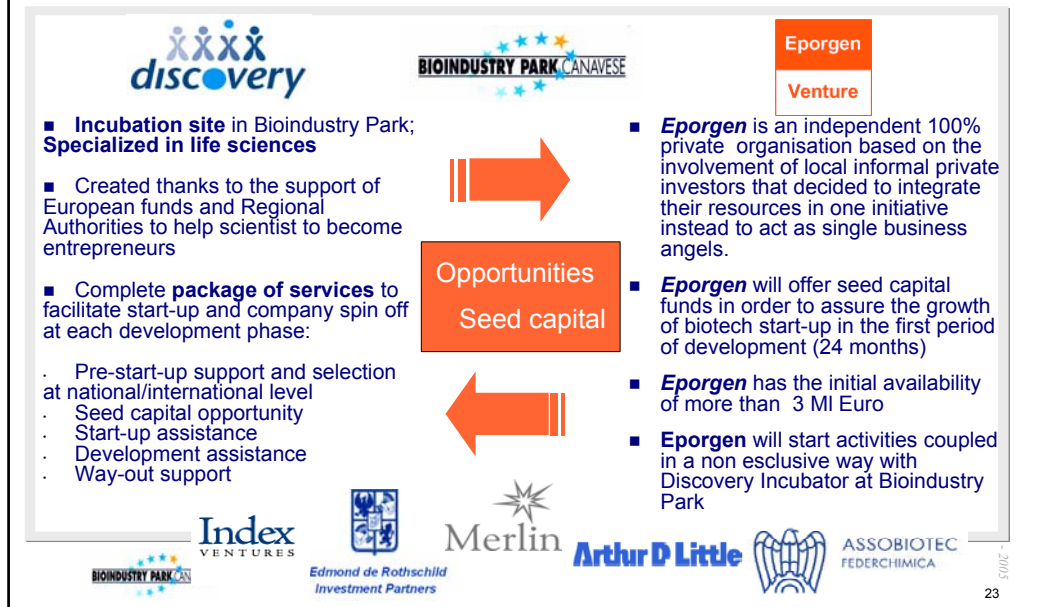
discovery

BIOINDUSTRY PARK CANAVESE

Eporgen

Venture

Incubation site in Bioindustry Park; Specialized in life sciences

Created thanks to the support of European funds and Regional Authorities to help scientist to become entrepreneurs

Complete package of services to facilitate start-up and company spin off at each development phase:

- Pre-start-up support and selection at national/international level
- Seed capital opportunity
- Start-up assistance
- Development assistance
- Way-out support

Opportunities

Seed capital

Eporgen is an independent 100% private organisation based on the involvement of local informal private investors that decided to integrate their resources in one initiative instead to act as single business angels.

Eporgen will offer seed capital funds in order to assure the growth of biotech start-up in the first period of development (24 months)

Eporgen has the initial availability of more than 3 Ml Euro

Eporgen will start activities coupled in a non esclusive way with Discovery Incubator at Bioindustry Park

Index VENTURES

Edmond de Rothschild Investment Partners

Merlin

Arthur D Little

ASSOBIOTEC FEDERCHIMICA

BIOINDUSTRY PARK CAN

- 2005

23